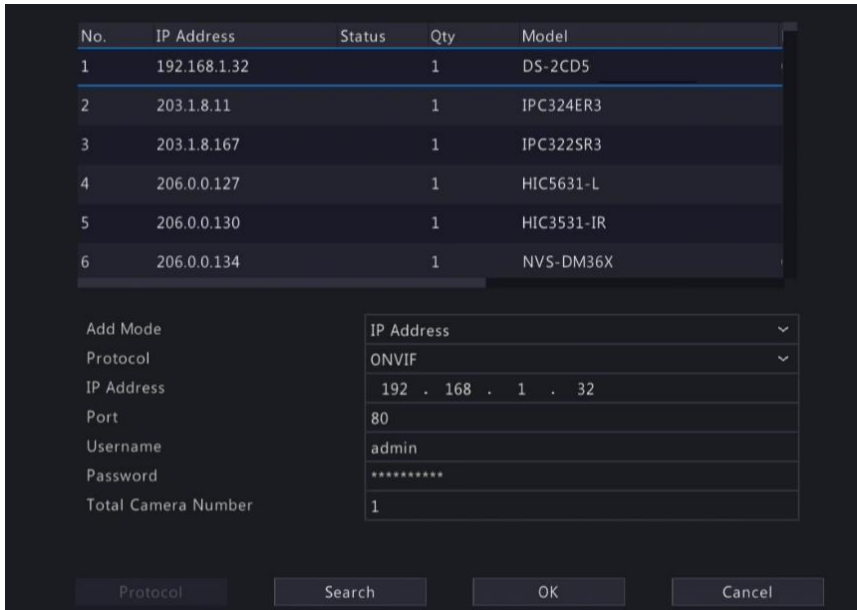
| No. | IP Address | Status | Qty | Model |
|---|---|---|---|---|
| 1 | 192.168.1.32 | | 1 | DS-2CD5 |
| 2 | 203.1.8.11 | | 1 | IPC324ER3 |
| 3 | 203.1.8.167 | | 1 | IPC322SR3 |
| 4 | 206.0.0.127 | | 1 | HIC5631-L |
| 5 | 206.0.0.130 | | 1 | HIC3531-IR |
| 6 | 206.0.0.134 | | 1 | NVS-DM36X |

Add Mode: IP Address
Protocol: ONVIF
IP Address: 192 . 168 . 1 . 32
Port: 80
Username: admin
Password: **********
Total Camera Number: 1

Protocol
Search
OK
Cancel